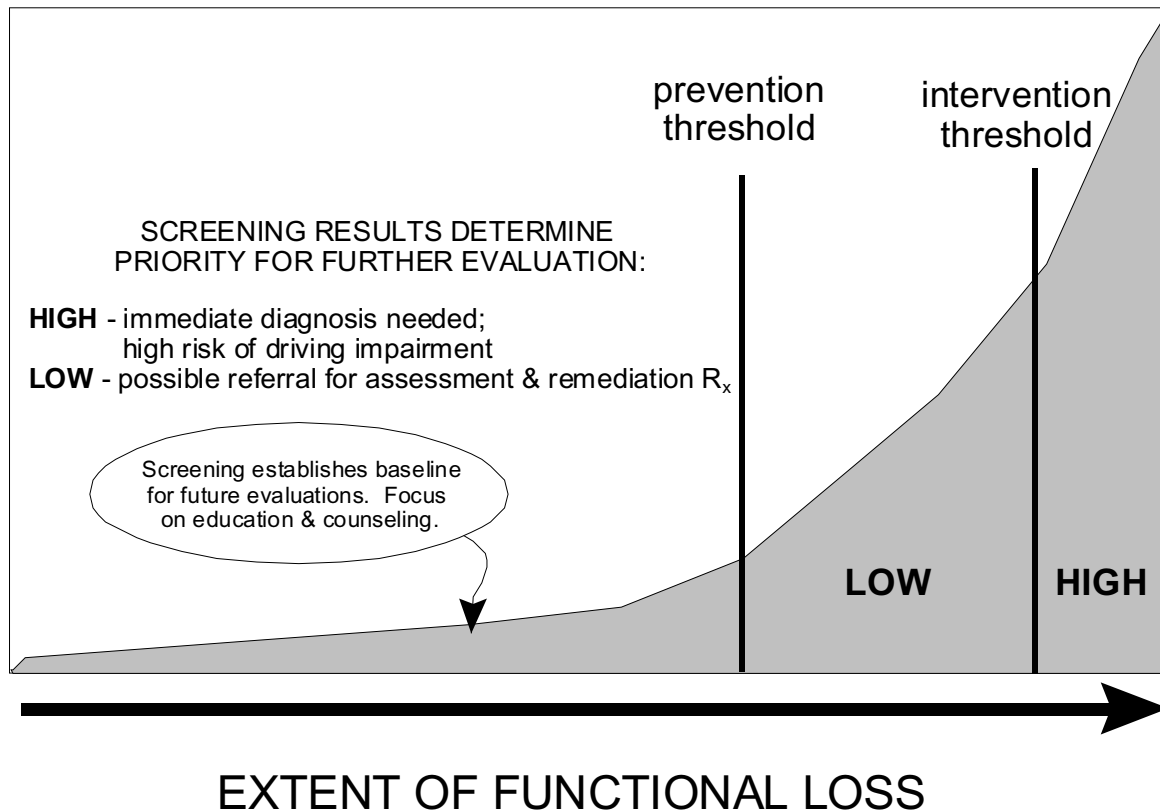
prevention threshold

intervention threshold

SCREENING RESULTS DETERMINE PRIORITY FOR FURTHER EVALUATION:

**HIGH** - immediate diagnosis needed; high risk of driving impairment
**LOW** - possible referral for assessment & remediation $R_x$

Screening establishes baseline for future evaluations. Focus on education & counseling.

LOW

HIGH

EXTENT OF FUNCTIONAL LOSS